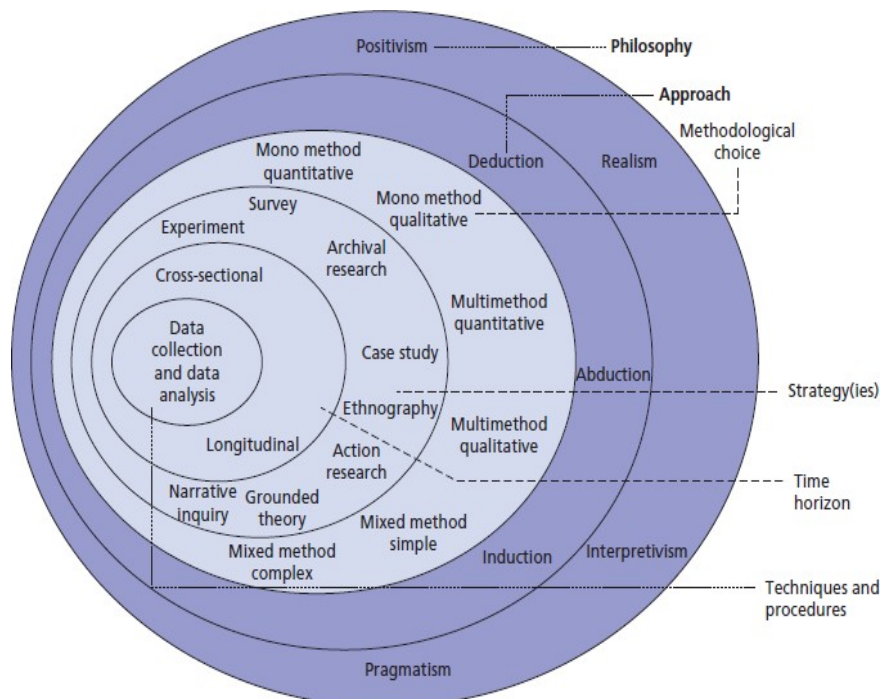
Positivism

Philosophy

Approach

Methodological choice

Deduction

Realism

Mono method quantitative

Mono method qualitative

Survey

Experiment

Archival research

Cross-sectional

Multimethod quantitative

Data collection and data analysis

Case study

Abduction

Strategy(ies)

Ethnography

Multimethod qualitative

Longitudinal

Action research

Time horizon

Narrative inquiry

Grounded theory

Mixed method simple

Mixed method complex

Induction

Interpretivism

Techniques and procedures

Pragmatism